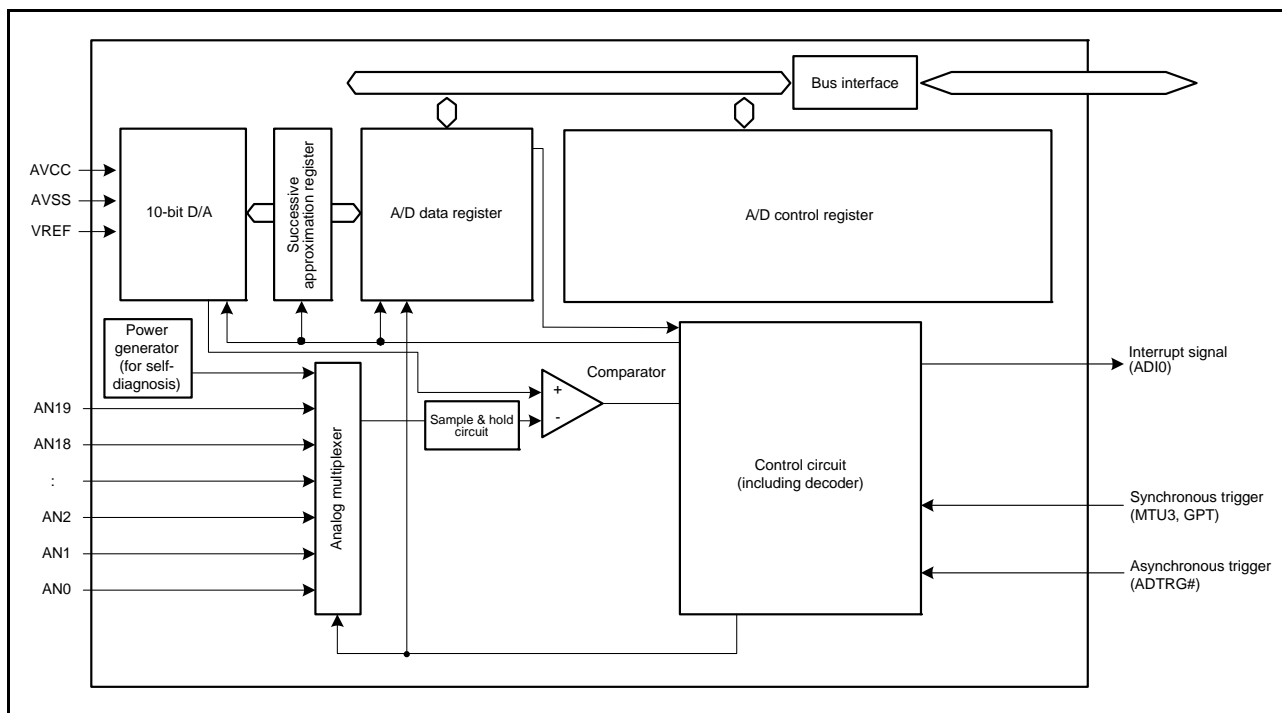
Bus interface

AVCC
AVSS
VREF

10-bit D/A

Successive approximation register

A/D data register

A/D control register

Power generator (for self-diagnosis)

Comparator

+
-

Interrupt signal (ADI0)

AN19
AN18
:
AN2
AN1
AN0

Sample & hold circuit

Analog multiplexer

Control circuit (including decoder)

Synchronous trigger (MTU3, GPT)

Asynchronous trigger (ADTRG#)